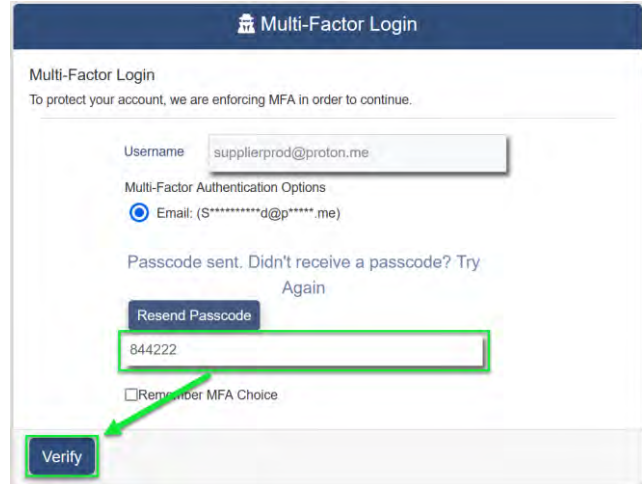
Multi-Factor Login

Multi-Factor Login
To protect your account, we are enforcing MFA in order to continue.

Username supplierprod@proton.me

Multi-Factor Authentication Options

Email: (S**********d@p*****.me)

Passcode sent. Didn't receive a passcode? Try Again

Resend Passcode

844222

Remember MFA Choice

Verify